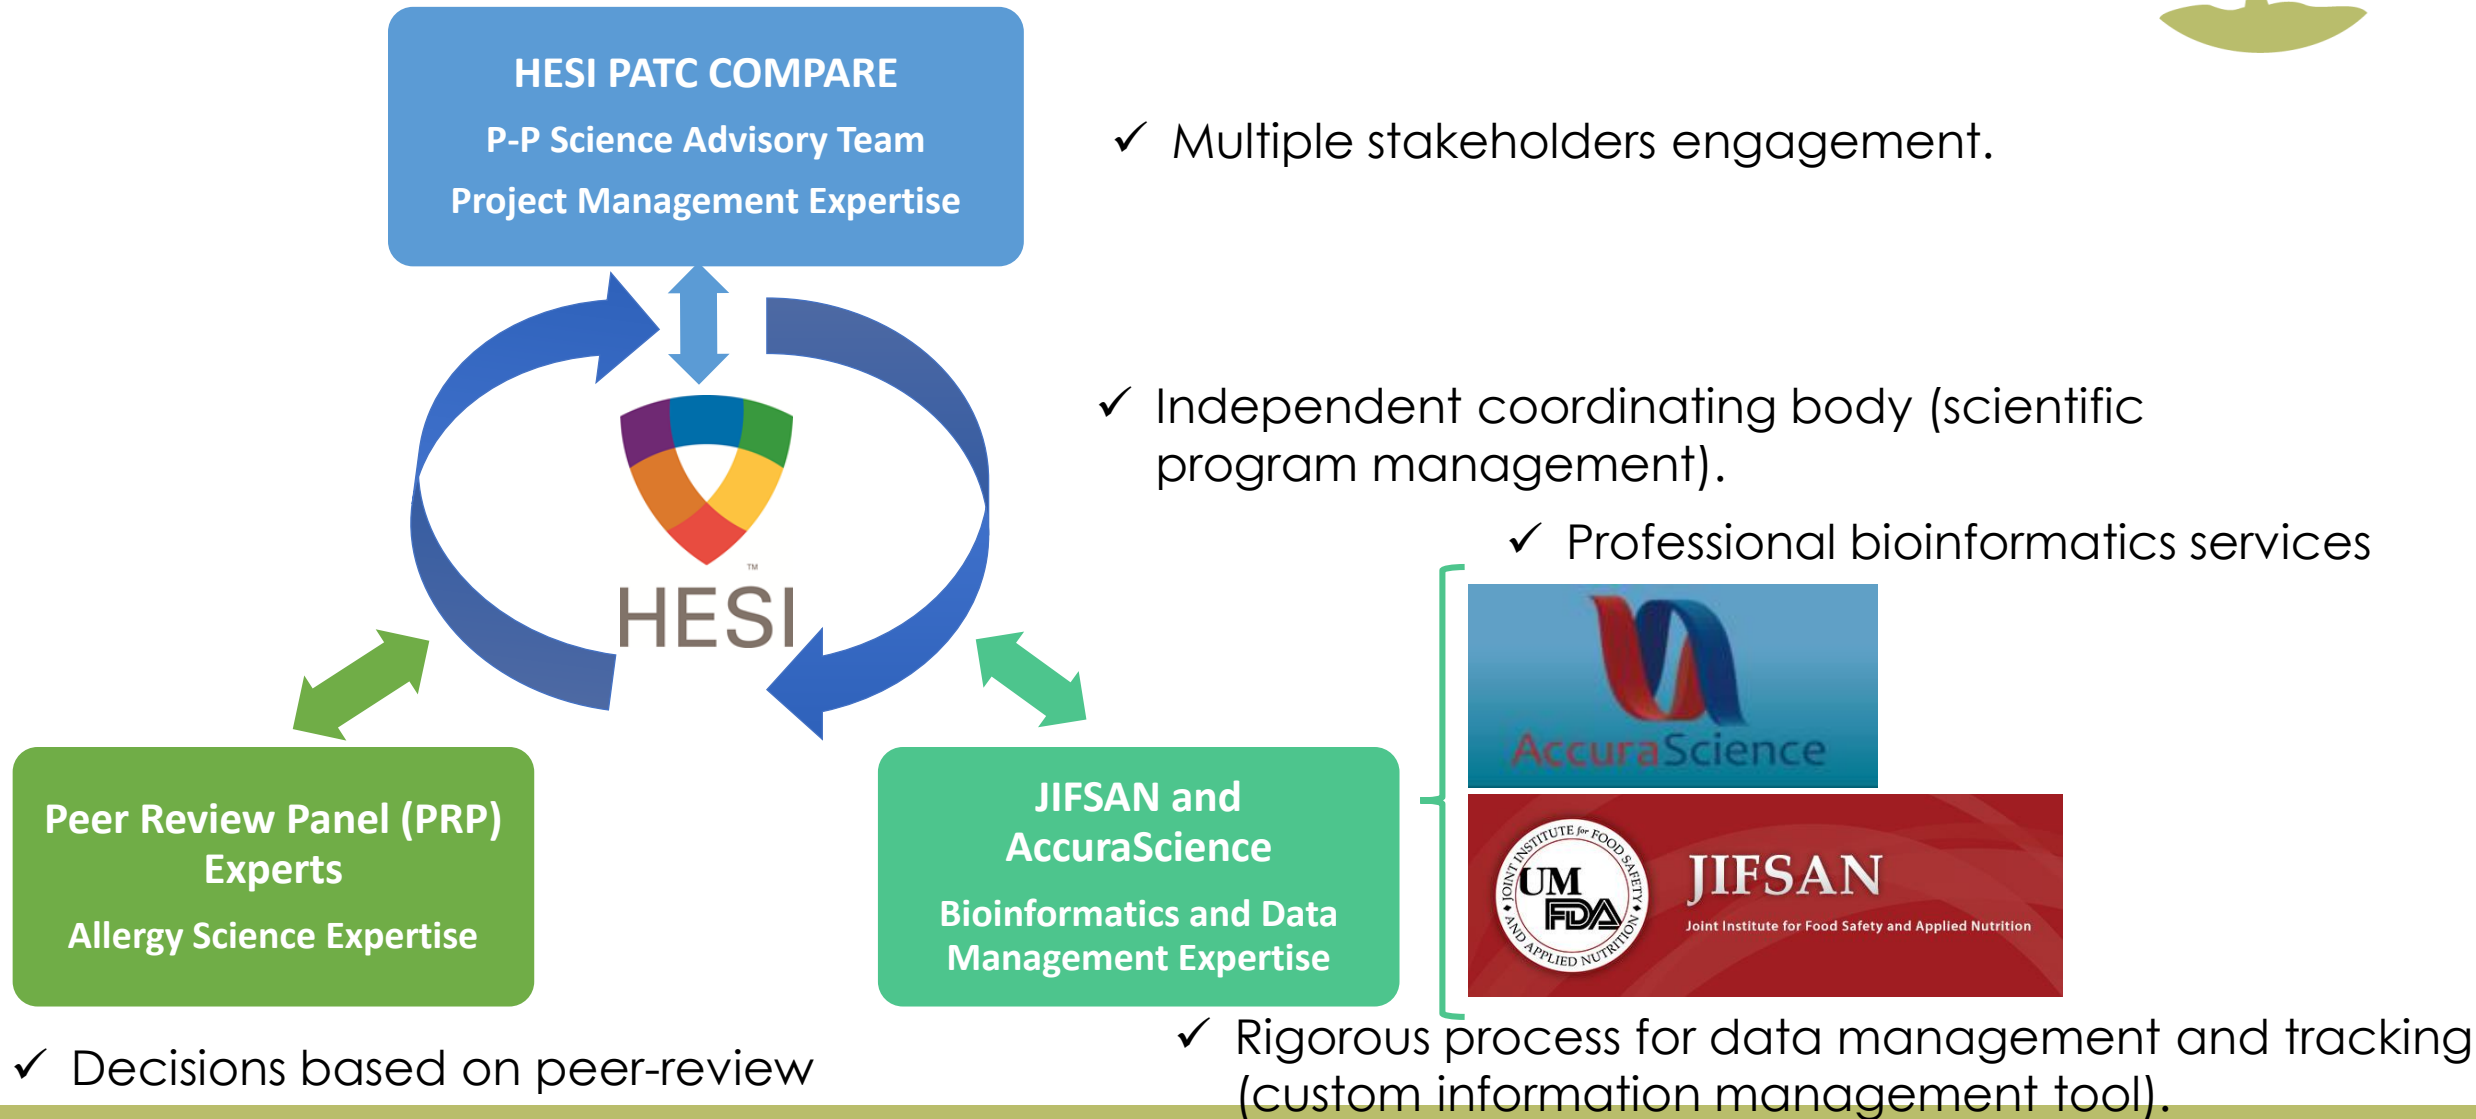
HESI PATC COMPARE
P-P Science Advisory Team
Project Management Expertise

✓ Multiple stakeholders engagement.

✓ Independent coordinating body (scientific program management).

HESI™

✓ Professional bioinformatics services

AccuraScience

JOINT INSTITUTE for FOOD SAFETY AND APPLIED NUTRITION
UM FDA
JIFSAN
Joint Institute for Food Safety and Applied Nutrition

Peer Review Panel (PRP) Experts
Allergy Science Expertise

JIFSAN and AccuraScience
Bioinformatics and Data Management Expertise

✓ Decisions based on peer-review

✓ Rigorous process for data management and tracking (custom information management tool).